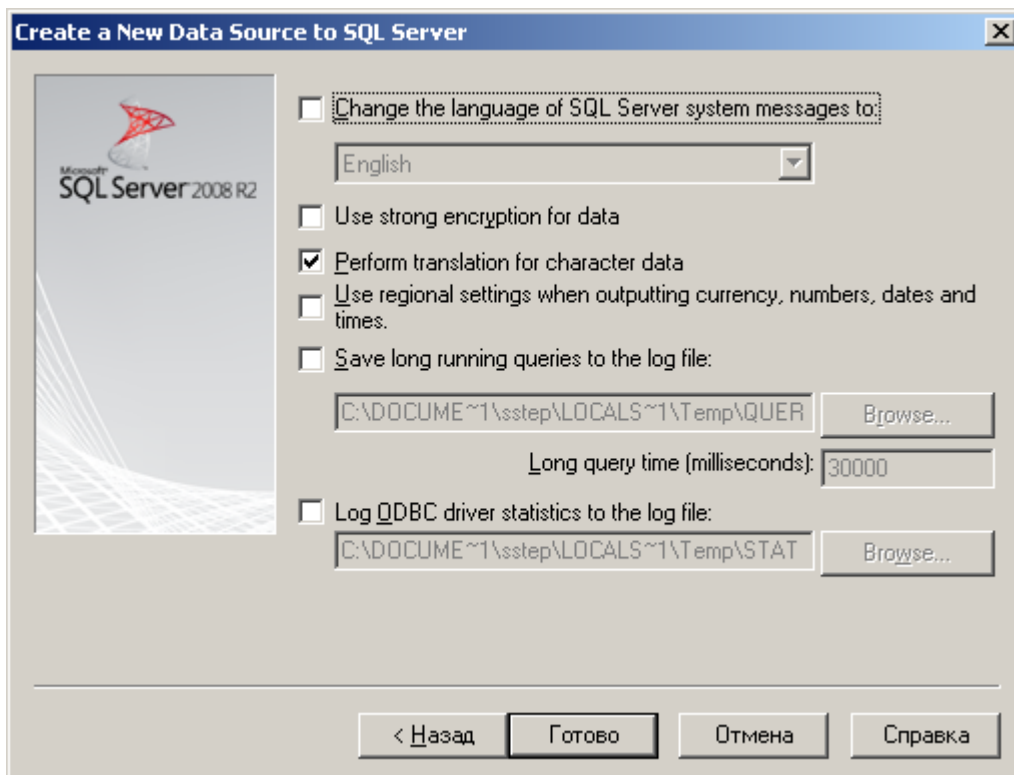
Create a New Data Source to SQL Server

Microsoft SQL Server 2008 R2

Change the language of SQL Server system messages to:

English

Use strong encryption for data

Perform translation for character data

Use regional settings when outputting currency, numbers, dates and times.

Save long running queries to the log file:

C:\DOCUME~1\sstep\LOCALS~1\Temp\QUER

Browse...

Long query time (milliseconds): 30000

Log ODBC driver statistics to the log file:

C:\DOCUME~1\sstep\LOCALS~1\Temp\STAT

Browse...

< Назад

Готово

Отмена

Справка